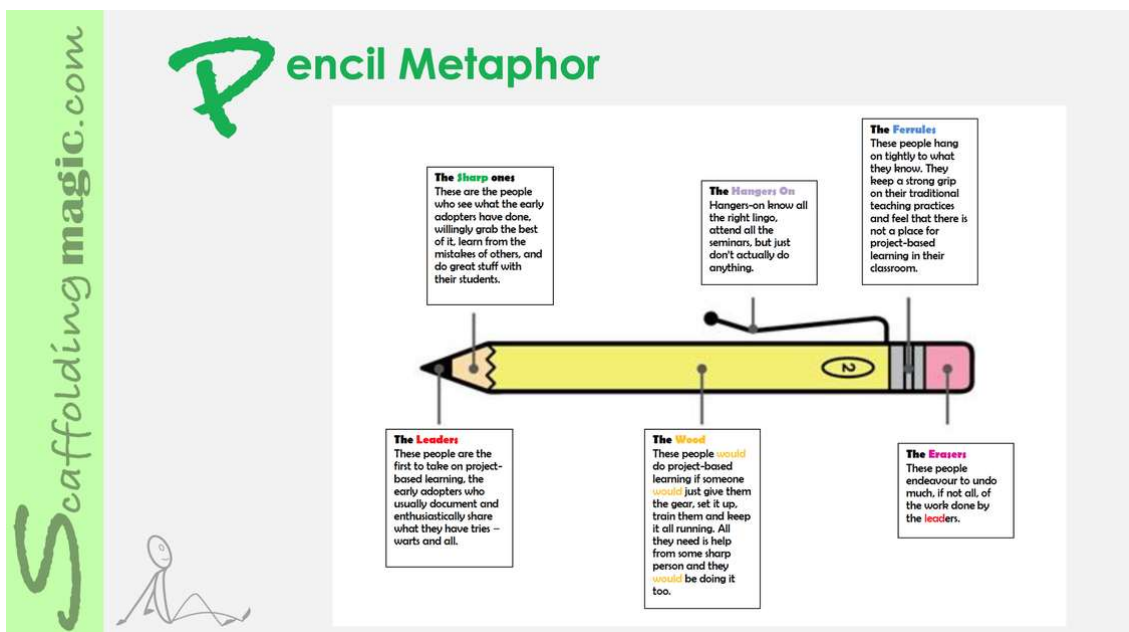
Scaffolding magic.com

Pencil Metaphor

The Sharp ones
These are the people who see what the early adopters have done, willingly grab the best of it, learn from the mistakes of others, and do great stuff with their students.

The Hangers On
Hangers-on know all the right lingo, attend all the seminars, but just don't actually do anything.

The Ferrules
These people hang on tightly to what they know. They keep a strong grip on their traditional teaching practices and feel that there is not a place for project-based learning in their classroom.

2

The Leaders
These people are the first to take on project-based learning, the early adopters who usually document and enthusiastically share what they have tries – warts and all.

The Wood
These people would do project-based learning if someone would just give them the gear, set it up, train them and keep it all running. All they need is help from some sharp person and they would be doing it too.

The Erasers
These people endeavour to undo much, if not all, of the work done by the leaders.